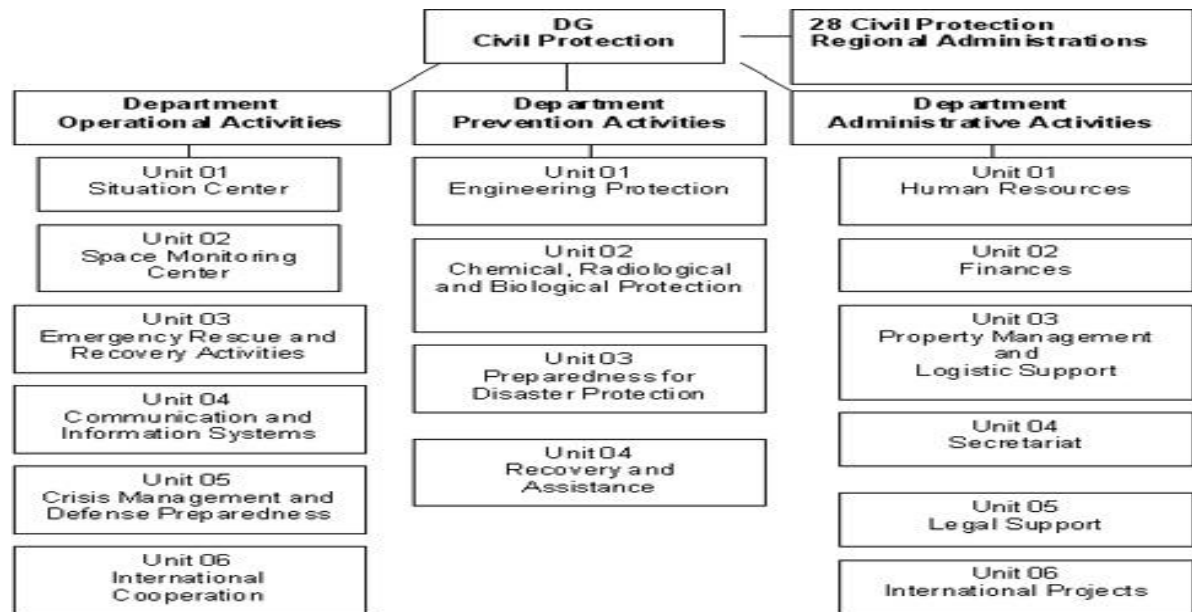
DG
Civil Protection

28 Civil Protection
Regional Administrations

Department
Operational Activities

Unit 01
Situation Center

Unit 02
Space Monitoring Center

Unit 03
Emergency Rescue and Recovery Activities

Unit 04
Communication and Information Systems

Unit 05
Crisis Management and Defense Preparedness

Unit 06
International Cooperation

Department
Prevention Activities

Unit 01
Engineering Protection

Unit 02
Chemical, Radiological and Biological Protection

Unit 03
Preparedness for Disaster Protection

Unit 04
Recovery and Assistance

Department
Administrative Activities

Unit 01
Human Resources

Unit 02
Finances

Unit 03
Property Management and Logistic Support

Unit 04
Secretariat

Unit 05
Legal Support

Unit 06
International Projects